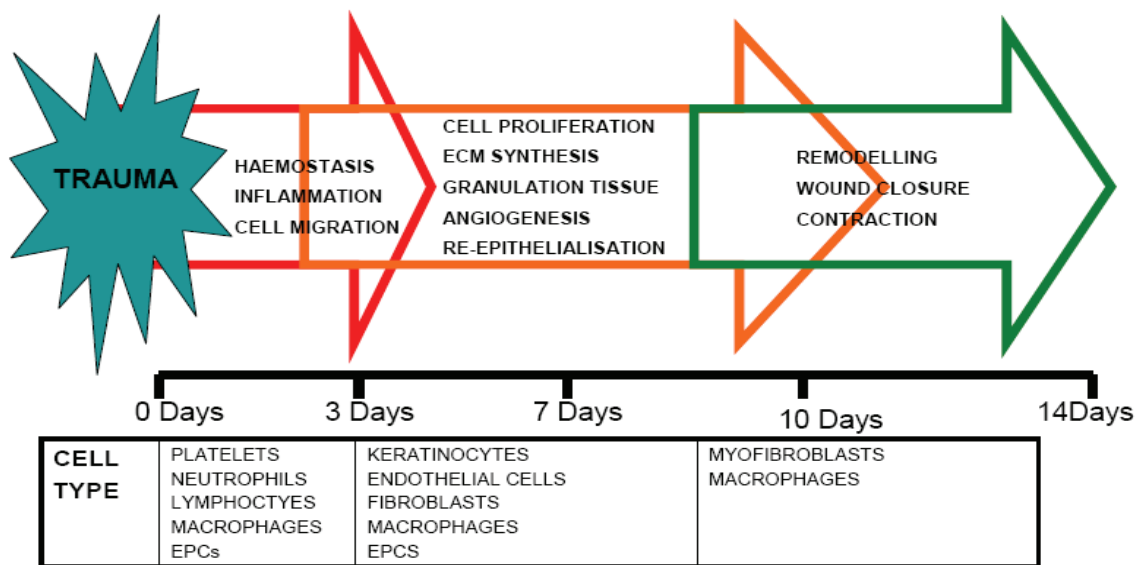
TRAUMA

HAEMOSTASIS
INFLAMMATION
CELL MIGRATION

CELL PROLIFERATION
ECM SYNTHESIS
GRANULATION TISSUE
ANGIOGENESIS
RE-EPITHELIALISATION

REMODELLING
WOUND CLOSURE
CONTRACTION

0 Days 3 Days 7 Days 10 Days 14Days

| CELL TYPE | PLATELETS NEUTROPHILS LYMPHOCTYES MACROPHAGES EPCs | KERATINOCYTES ENDOTHELIAL CELLS FIBROBLASTS MACROPHAGES EPCS | MYOFIBROBLASTS MACROPHAGES |
|---|---|---|---|